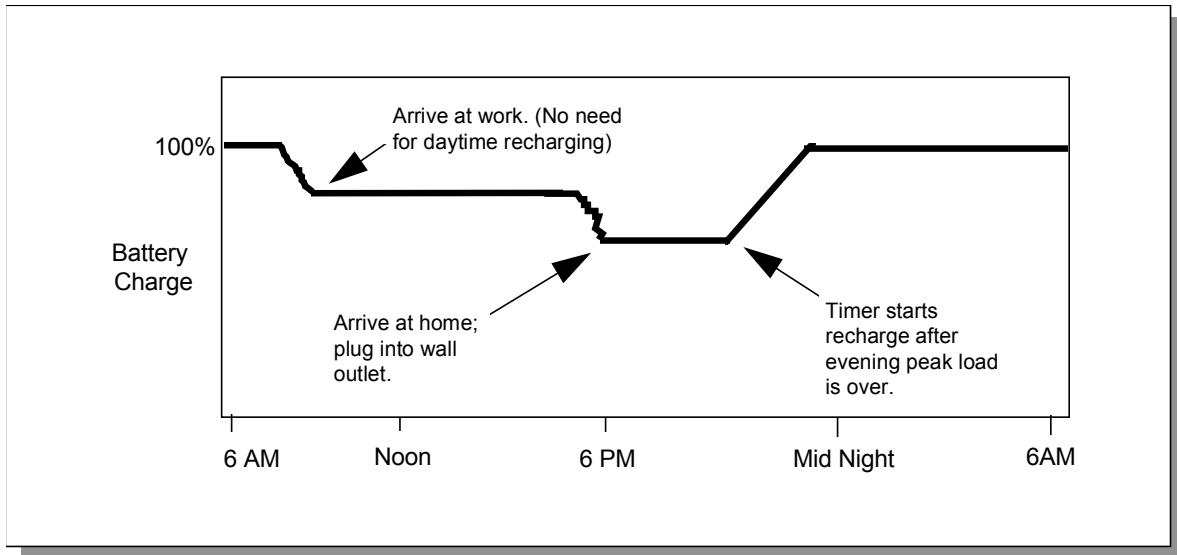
100%

Battery Charge

Arrive at work. (No need for daytime recharging)

Arrive at home; plug into wall outlet.

Timer starts recharge after evening peak load is over.

6 AM

Noon

6 PM

Mid Night

6AM